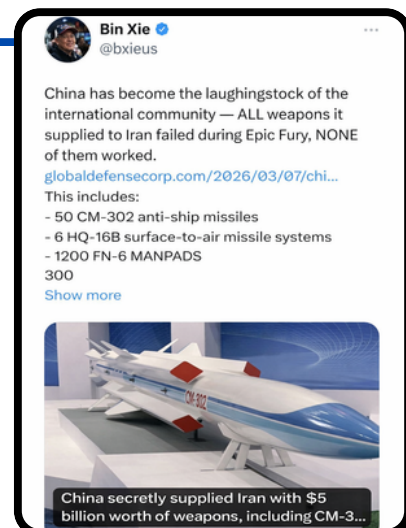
Bin Xie
@bxieus

China has become the laughingstock of the international community — ALL weapons it supplied to Iran failed during Epic Fury, NONE of them worked.
globaldefensecorp.com/2026/03/07/chi...
This includes:
- 50 CM-302 anti-ship missiles
- 6 HQ-16B surface-to-air missile systems
- 1200 FN-6 MANPADS
300
Show more

CM-302

China secretly supplied Iran with $5 billion worth of weapons, including CM-3...